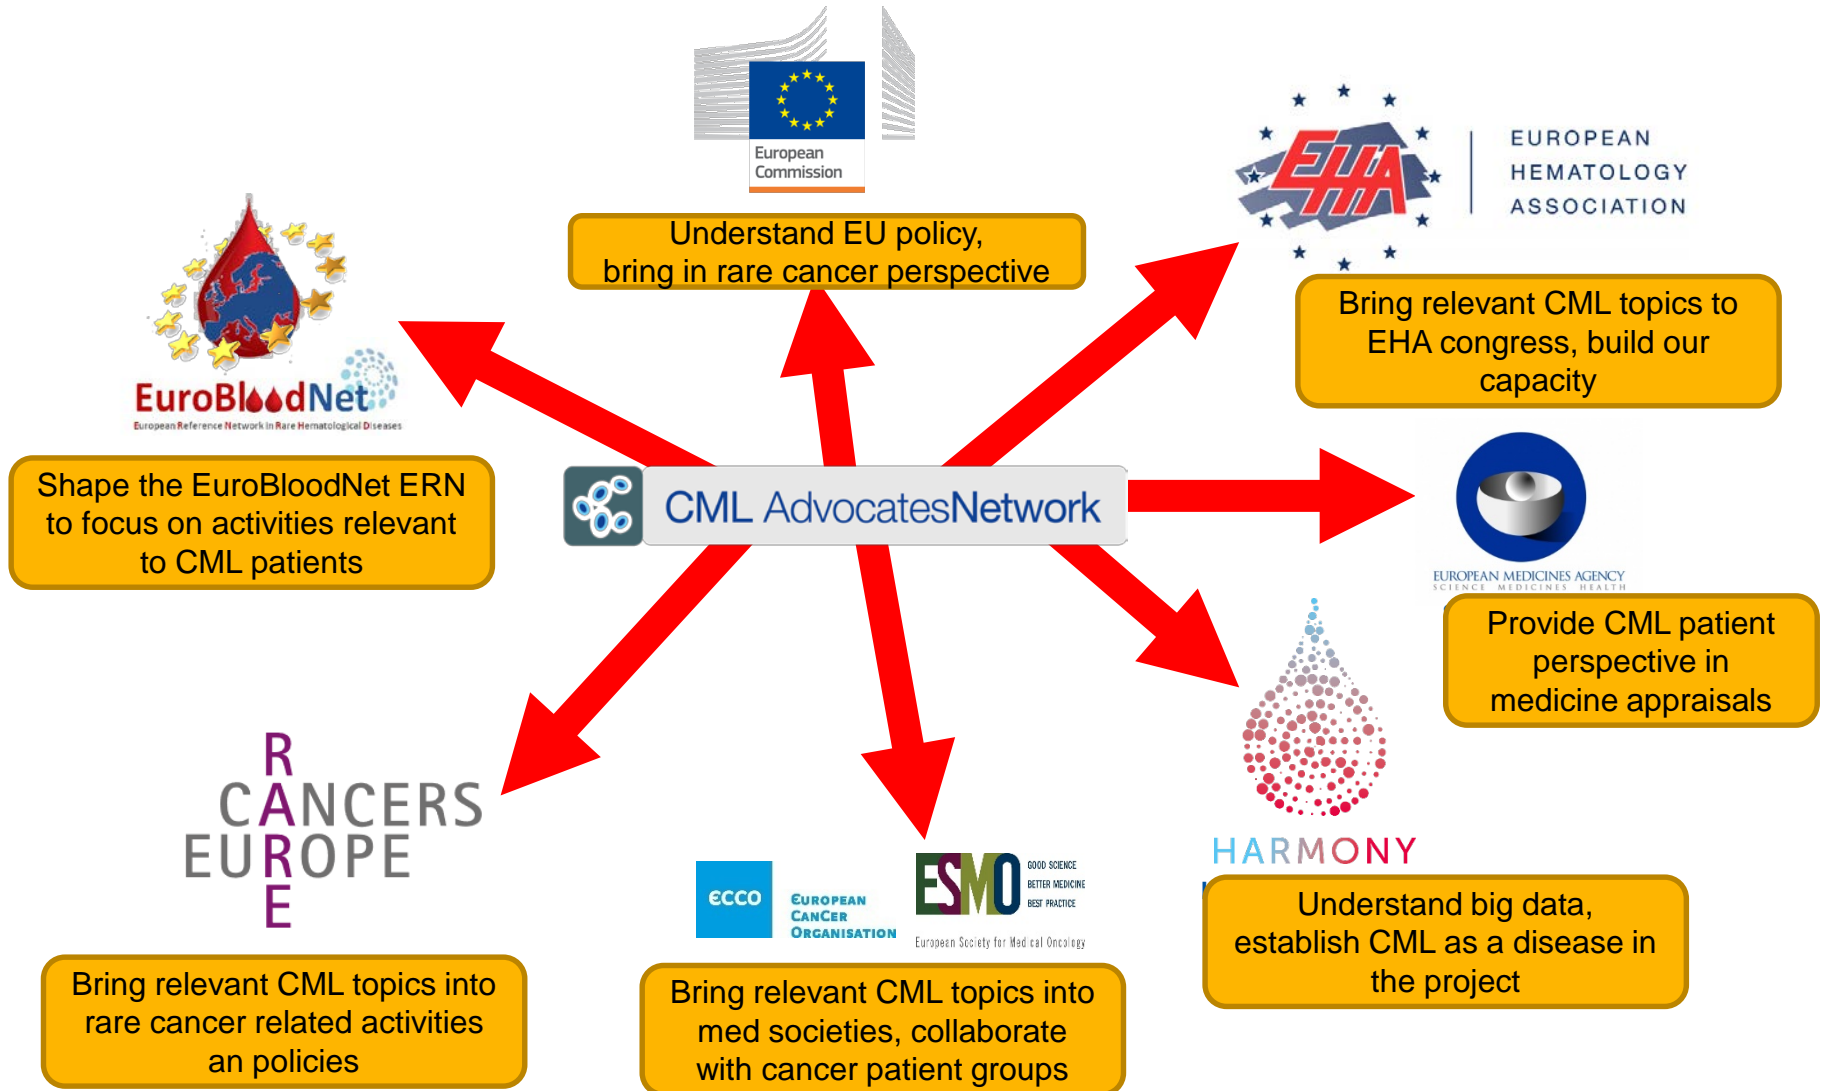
European Commission

Understand EU policy, bring in rare cancer perspective

EHA EUROPEAN HEMATOLOGY ASSOCIATION

Bring relevant CML topics to EHA congress, build our capacity

EuroBloodNet
European Reference Network in Rare Hematological Diseases

Shape the EuroBloodNet ERN to focus on activities relevant to CML patients

CML AdvocatesNetwork

EUROPEAN MEDICINES AGENCY
SCIENCE MEDICINES HEALTH

Provide CML patient perspective in medicine appraisals

RARE CANCERS EUROPE

Bring relevant CML topics into rare cancer related activities an policies

ecco EUROPEAN CANCER ORGANISATION

ESMO GOOD SCIENCE BETTER MEDICINE BEST PRACTICE
European Society for Medical Oncology

Bring relevant CML topics into med societies, collaborate with cancer patient groups

HARMONY

Understand big data, establish CML as a disease in the project